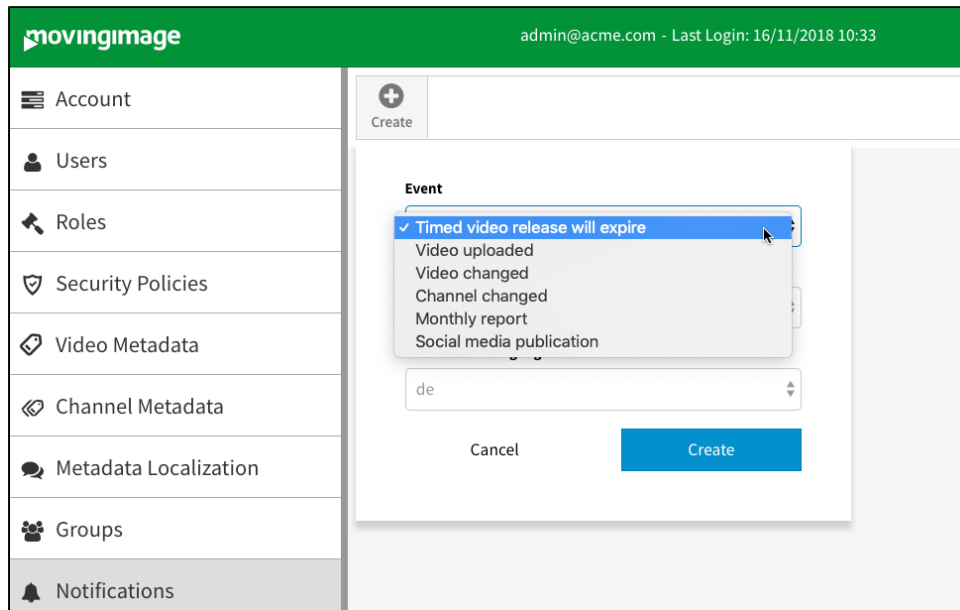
movingimage

admin@acme.com - Last Login: 16/11/2018 10:33

Account

Users

Roles

Security Policies

Video Metadata

Channel Metadata

Metadata Localization

Groups

Notifications

Create

Event

✓ Timed video release will expire
Video uploaded
Video changed
Channel changed
Monthly report
Social media publication

de

Cancel

Create